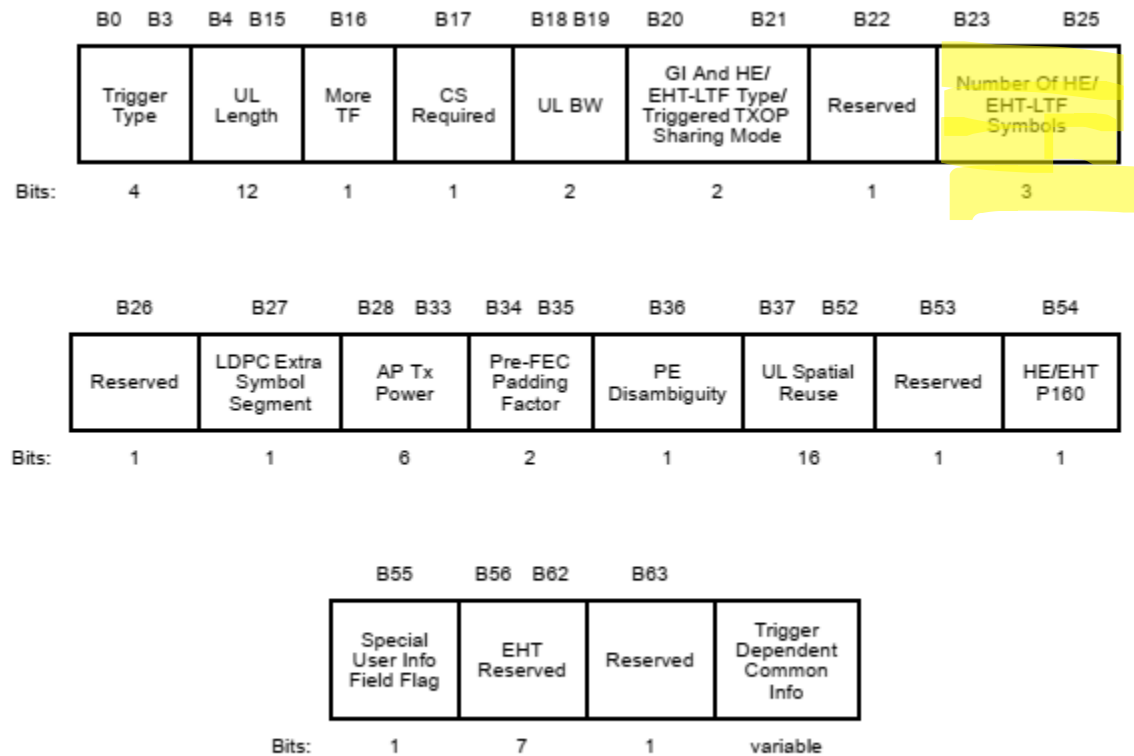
| B0 B3 | B4 B15 | B16 | B17 | B18 B19 | B20 B21 | B22 | B23 B25 |
|---|---|---|---|---|---|---|---|
| Trigger Type | UL Length | More TF | CS Required | UL BW | GI And HE/ EHT-LTF Type/ Triggered TXOP Sharing Mode | Reserved | Number Of HE/ EHT-LTF Symbols |
| Bits: 4 | 12 | 1 | 1 | 2 | 2 | 1 | 3 |

| B26 | B27 | B28 B33 | B34 B35 | B36 | B37 B52 | B53 | B54 |
|---|---|---|---|---|---|---|---|
| Reserved | LDPC Extra Symbol Segment | AP Tx Power | Pre-FEC Padding Factor | PE Disambiguity | UL Spatial Reuse | Reserved | HE/EHT P160 |
| Bits: 1 | 1 | 6 | 2 | 1 | 16 | 1 | 1 |

| B55 | B56 B62 | B63 | |
|---|---|---|---|
| Special User Info Field Flag | EHT Reserved | Reserved | Trigger Dependent Common Info |
| Bits: 1 | 7 | 1 | variable |